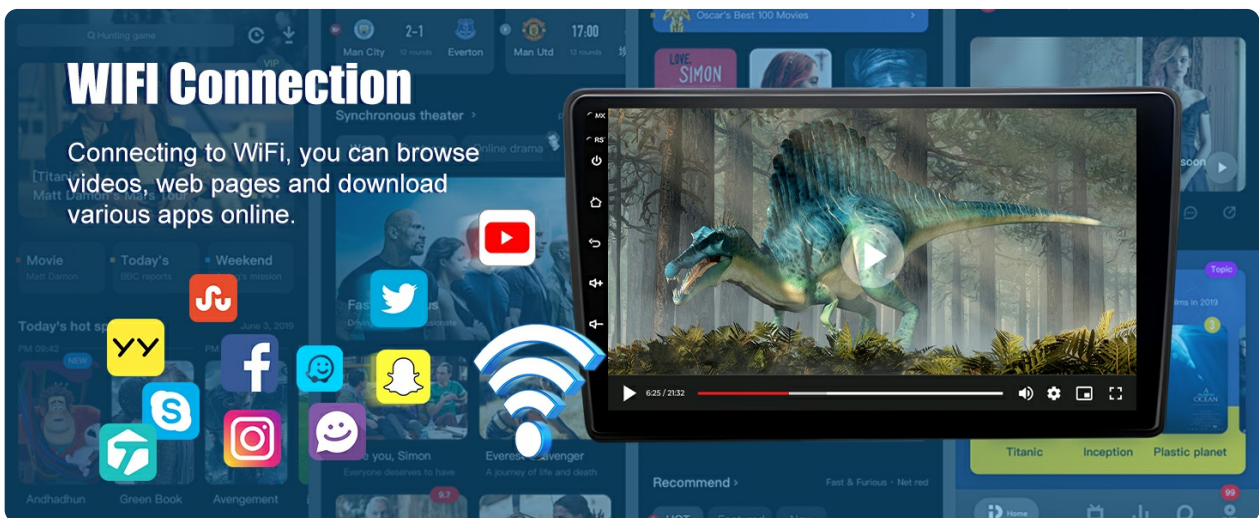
WIFI Connection

Connecting to WiFi, you can browse videos, web pages and download various apps online.

Hunting game
VIP
2-1
Man City
12 rounds
Everton
Man Utd
17:00
12 rounds
Oscar's Best 100 Movies
Synchronous theater
Online drama
Matt Damon's Mars Tour
Movie
Matt Damon
Today's
BBC reports
Weekend
mission
Today's hot sp
June 3, 2019
PM 09:42
NEW
Andhadhun
Green Book
Avengement
you, Simon
Everyone deserves to have
Everest Avenger
A journey of life and death
Recommend
Fast & Furious · Net red
9.7
LOVE SIMON
soon
Topic
in 2019
OCEAN
Titanic
Inception
Plastic planet
Home
99
6:25 / 21:32
MX
RS